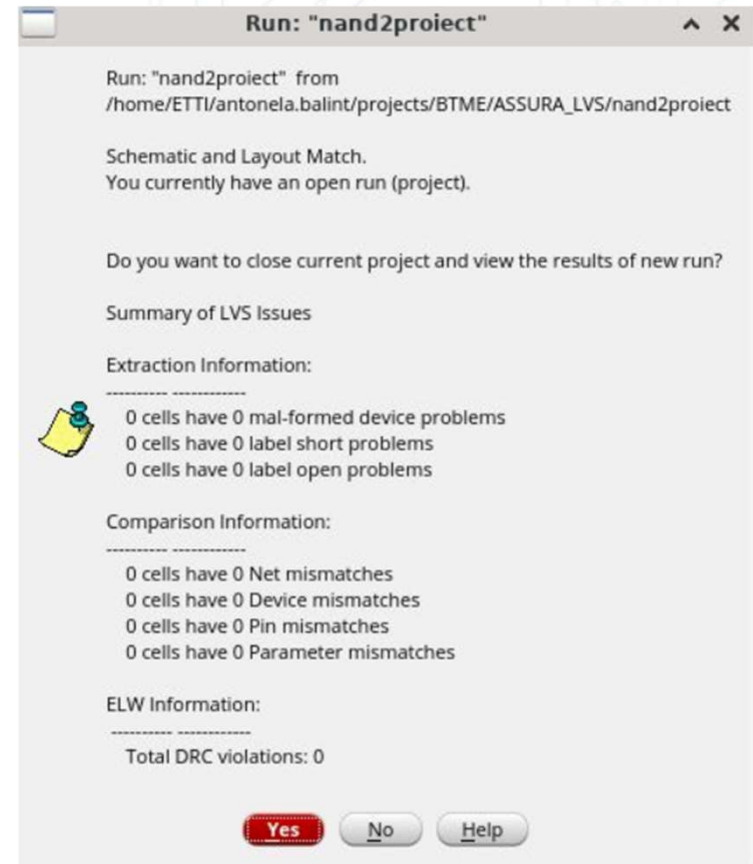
Run: "nand2proiect"

Run: "nand2proiect" from
/home/ETTI/antonela.balint/projects/BTME/ASSURA_LVS/nand2proiect

Schematic and Layout Match.
You currently have an open run (project).

Do you want to close current project and view the results of new run?

Summary of LVS Issues

Extraction Information:
---------- ------------
0 cells have 0 mal-formed device problems
0 cells have 0 label short problems
0 cells have 0 label open problems

Comparison Information:
---------- ------------
0 cells have 0 Net mismatches
0 cells have 0 Device mismatches
0 cells have 0 Pin mismatches
0 cells have 0 Parameter mismatches

ELW Information:
---------- ------------
Total DRC violations: 0

Yes No Help